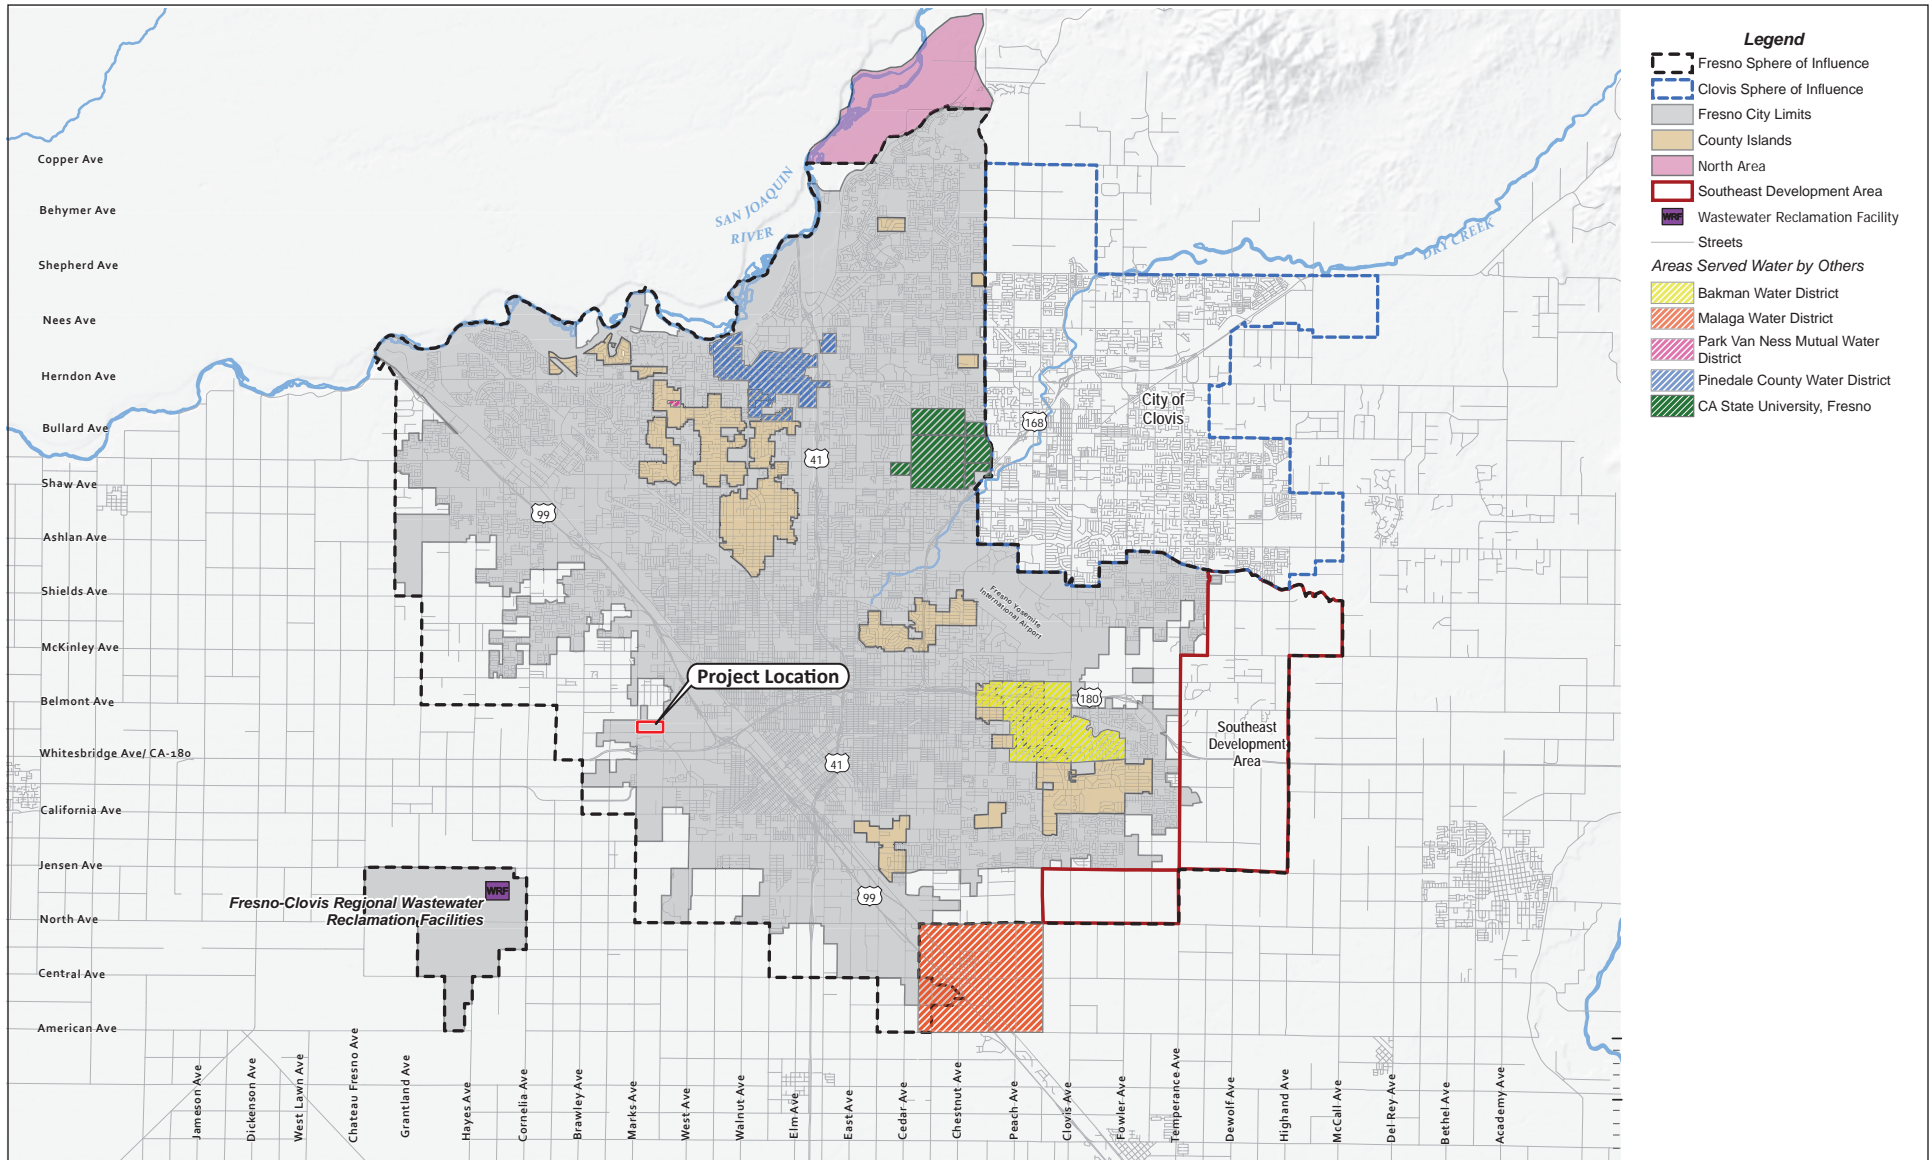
Legend
Fresno Sphere of Influence
Clovis Sphere of Influence
Fresno City Limits
County Islands
North Area
Southeast Development Area
WRF Wastewater Reclamation Facility
Streets
Areas Served Water by Others
Bakman Water District
Malaga Water District
Park Van Ness Mutual Water District
Pinedale County Water District
CA State University, Fresno

Copper Ave
Behymer Ave
Shepherd Ave
Nees Ave
Herndon Ave
Bullard Ave
Shaw Ave
Ashlan Ave
Shields Ave
McKinley Ave
Belmont Ave
Whitesbridge Ave/ CA-180
California Ave
Jensen Ave
North Ave
Central Ave
American Ave

SAN JOAQUIN RIVER
DRY CREEK
City of Clovis
168
41
99
180
Fresno Yosemite International Airport
Project Location
Southeast Development Area
WRF
Fresno-Clovis Regional Wastewater Reclamation Facilities

Jameson Ave
Dickenson Ave
West Lawn Ave
Chateau Fresno Ave
Grantland Ave
Hayes Ave
Cornelia Ave
Brawley Ave
Marks Ave
West Ave
Walnut Ave
Elm Ave
East Ave
Cedar Ave
Chestnut Ave
Peach Ave
Clovis Ave
Fowler Ave
Temperance Ave
Dewolf Ave
Highand Ave
McCall Ave
Del Rey Ave
Bethel Ave
Academy Ave